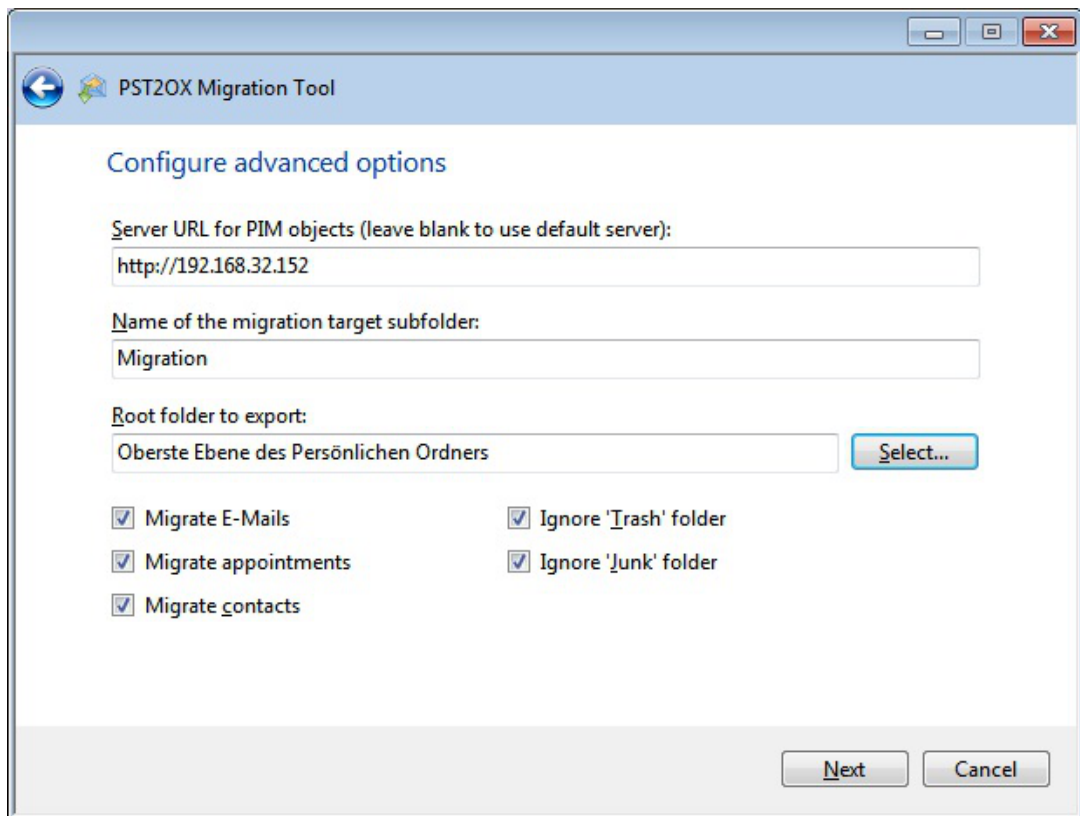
PST2OX Migration Tool

Configure advanced options

Server URL for PIM objects (leave blank to use default server):

http://192.168.32.152

Name of the migration target subfolder:

Migration

Root folder to export:

Oberste Ebene des Persönlichen Ordners

Select...

Migrate E-Mails

Migrate appointments

Migrate contacts

Ignore 'Trash' folder

Ignore 'Junk' folder

Next

Cancel